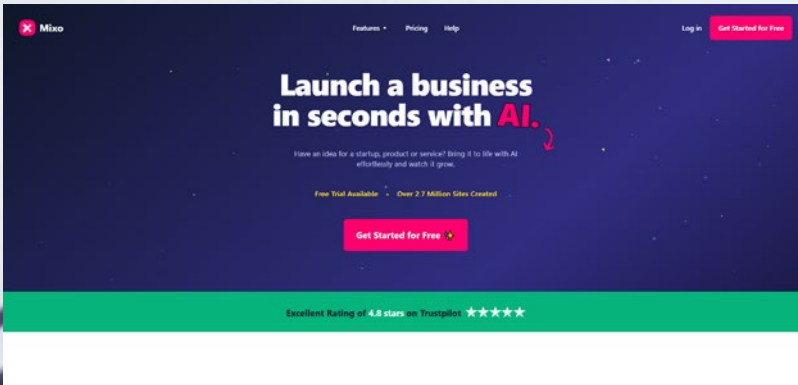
Mixo

Features ▾ Pricing Help

Log in Get Started for Free

Launch a business in seconds with AI.

Have an idea for a startup, product or service? Bring it to life with AI effortlessly and watch it grow.

Free Trial Available • Over 2.7 Million Sites Created

Get Started for Free

Excellent Rating of 4.8 stars on Trustpilot ★★★★★